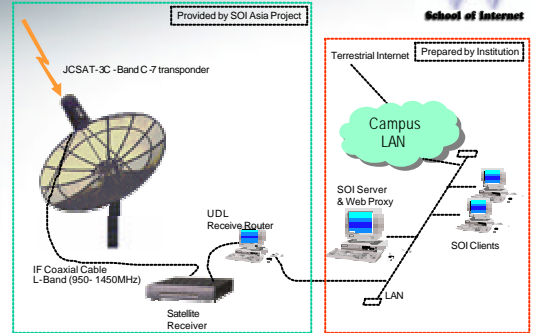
School of Internet

Provided by SOI Asia Project

JCSAT-3C -Band C-7 transponder

Prepared by Institution

Terrestrial Internet

Campus LAN

SOI Server & Web Proxy

SOI Clients

UDL Receive Router

IF Coaxial Cable L-Band (950- 1450MHz)

Satellite Receiver

LAN